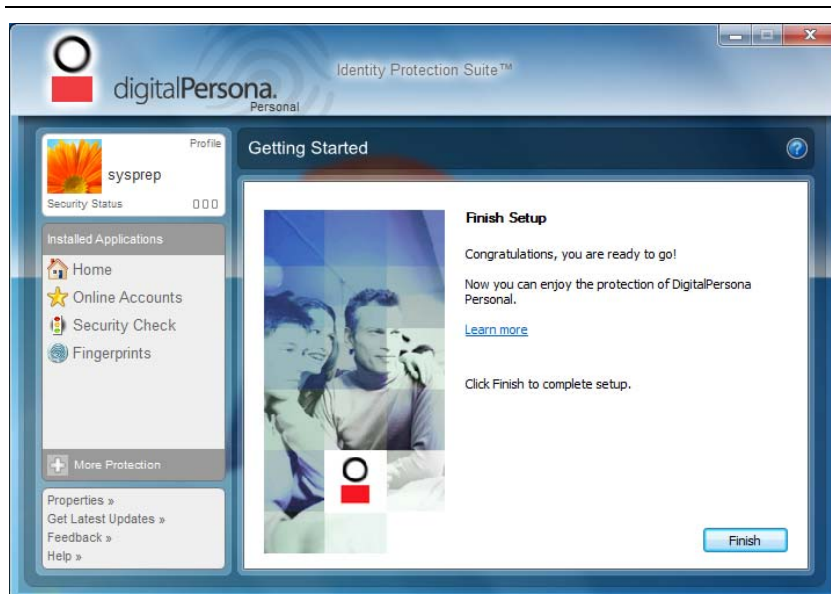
digitalPersona. Personal

Identity Protection Suite™

Profile

sysprep

Security Status

Installed Applications

Home

Online Accounts

Security Check

Fingerprints

More Protection

Properties »

Get Latest Updates »

Feedback »

Help »

Getting Started

?

Finish Setup

Congratulations, you are ready to go!

Now you can enjoy the protection of DigitalPersona Personal.

Learn more

Click Finish to complete setup.

Finish